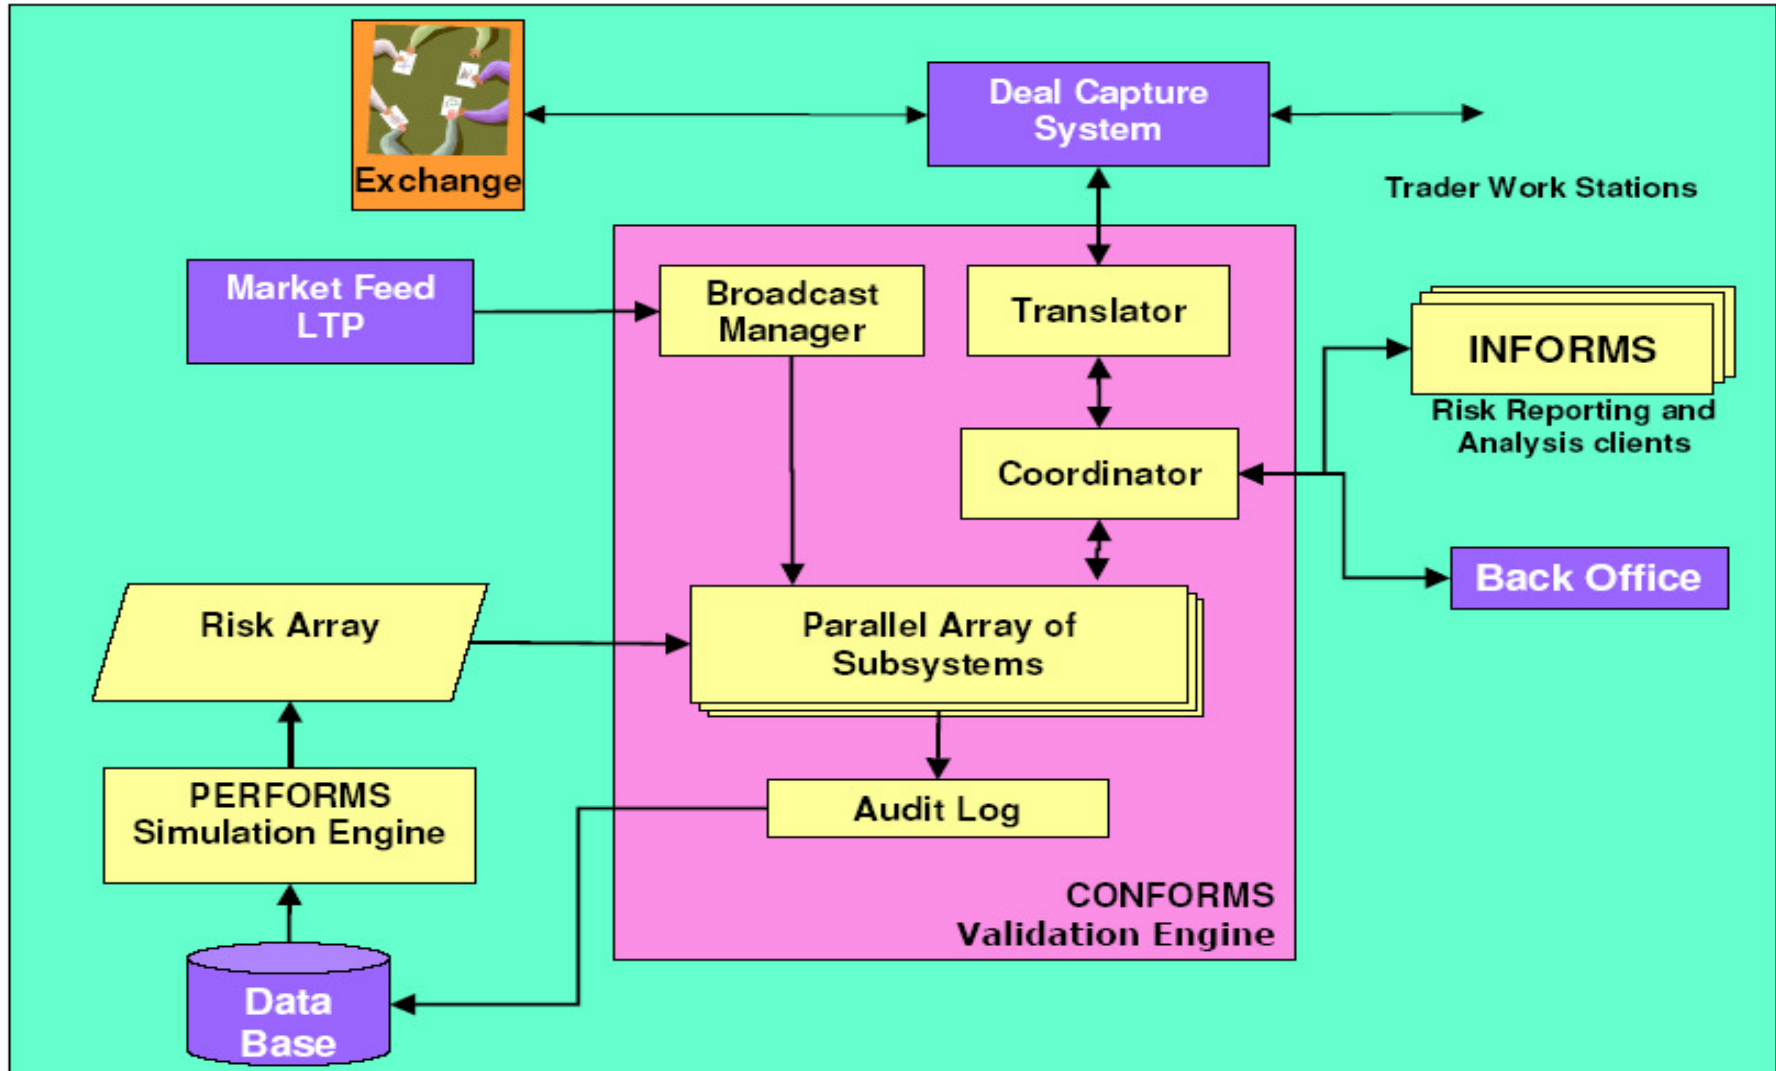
Exchange

Deal Capture System

Trader Work Stations

Market Feed LTP

Broadcast Manager

Translator

INFORMS

Risk Reporting and Analysis clients

Coordinator

Back Office

Risk Array

Parallel Array of Subsystems

PERFORMS Simulation Engine

Audit Log

CONFORMS Validation Engine

Data Base